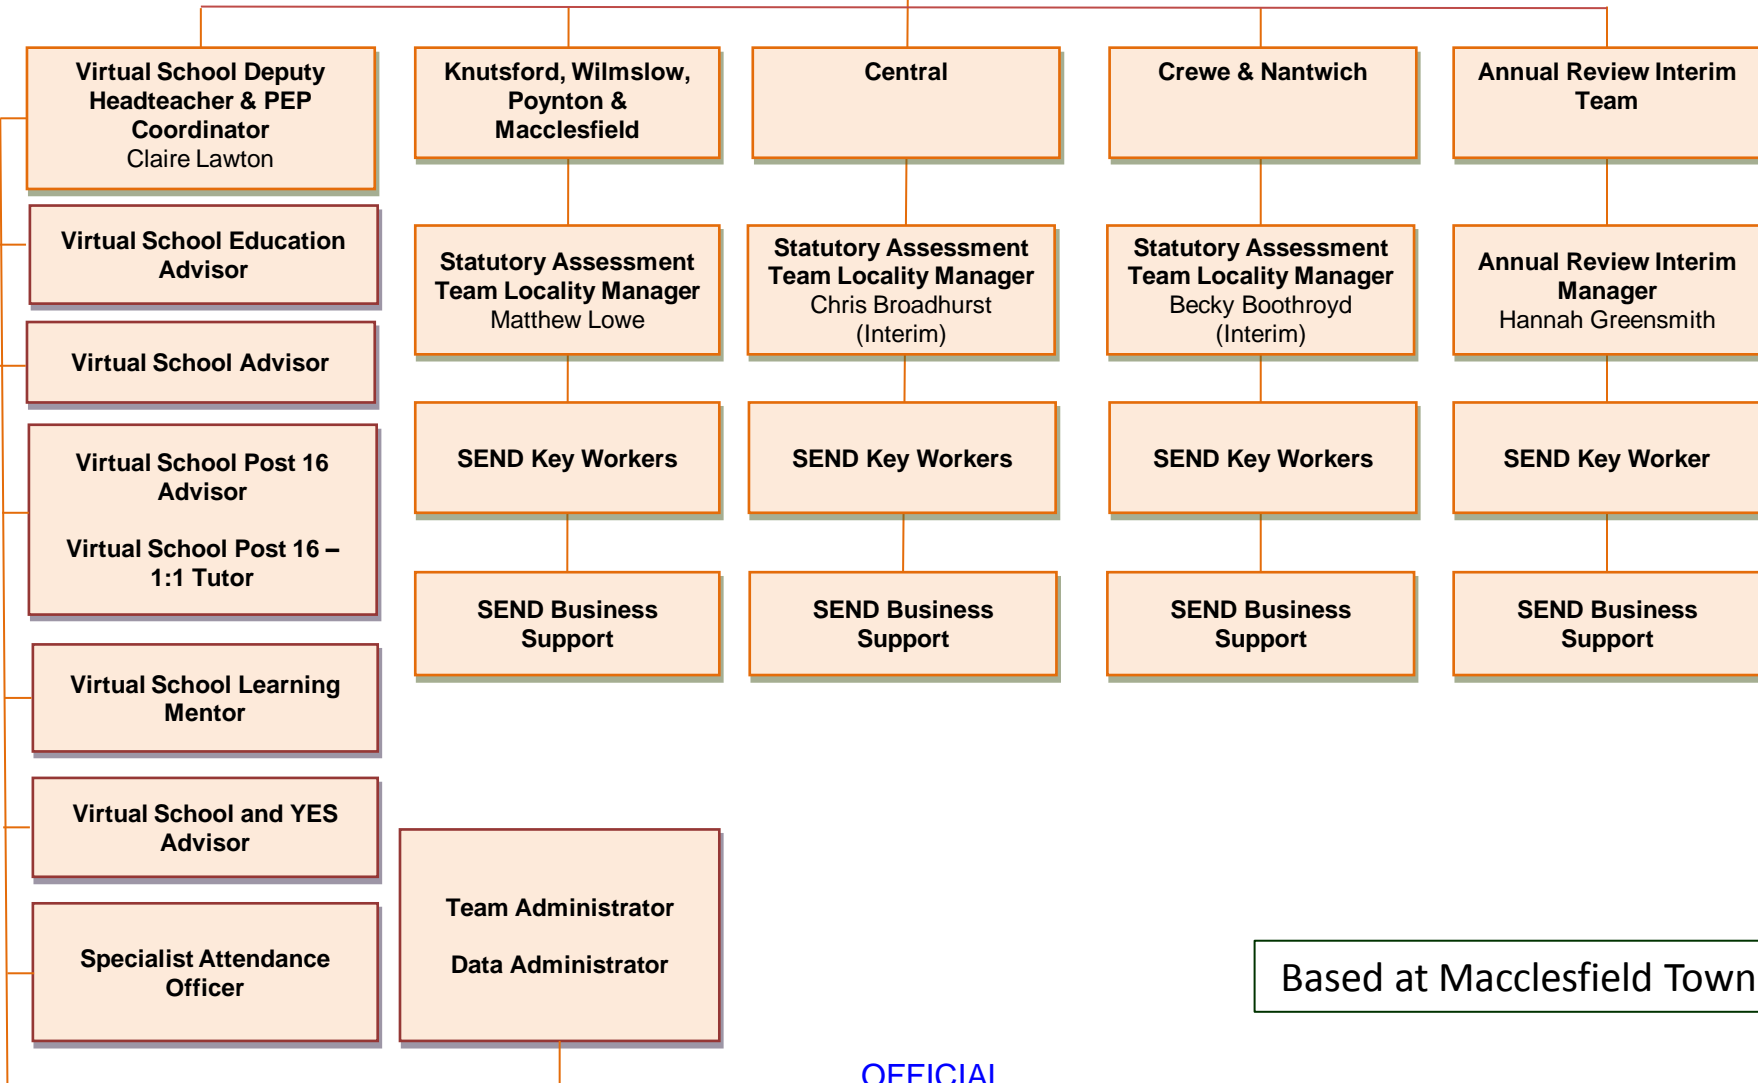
Virtual School Deputy Headteacher & PEP Coordinator
Claire Lawton

Virtual School Education Advisor

Virtual School Advisor

Virtual School Post 16 Advisor

Virtual School Post 16 – 1:1 Tutor

Virtual School Learning Mentor

Virtual School and YES Advisor

Specialist Attendance Officer

Knutsford, Wilmslow, Poynton & Macclesfield

Statutory Assessment Team Locality Manager
Matthew Lowe

SEND Key Workers

SEND Business Support

Central

Statutory Assessment Team Locality Manager
Chris Broadhurst
(Interim)

SEND Key Workers

SEND Business Support

Crewe & Nantwich

Statutory Assessment Team Locality Manager
Becky Boothroyd
(Interim)

SEND Key Workers

SEND Business Support

Annual Review Interim Team

Annual Review Interim Manager
Hannah Greensmith

SEND Key Worker

SEND Business Support

Team Administrator

Data Administrator

Based at Macclesfield Town

OFFICIAL